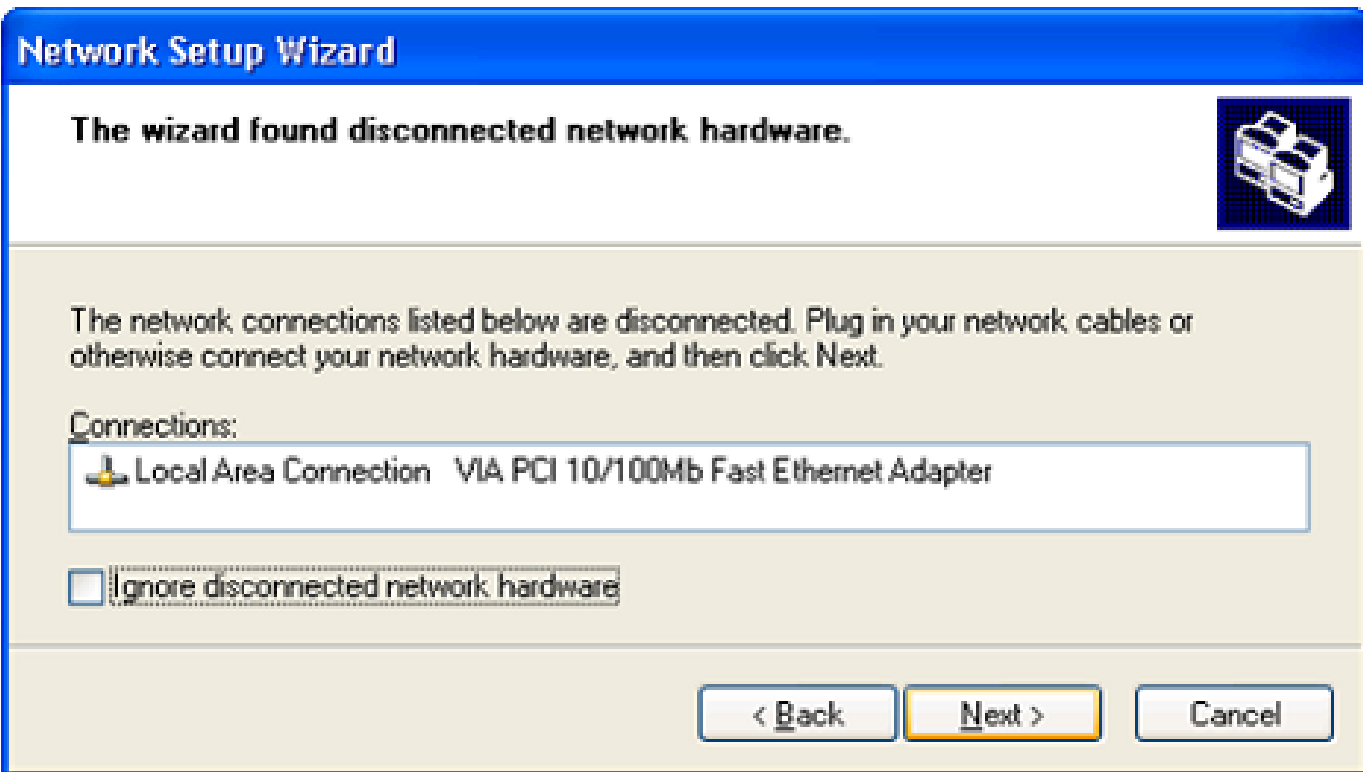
Network Setup Wizard

The wizard found disconnected network hardware.

The network connections listed below are disconnected. Plug in your network cables or otherwise connect your network hardware, and then click Next.

Connections:

Local Area Connection VIA PCI 10/100Mb Fast Ethernet Adapter

Ignore disconnected network hardware

< Back
Next >
Cancel